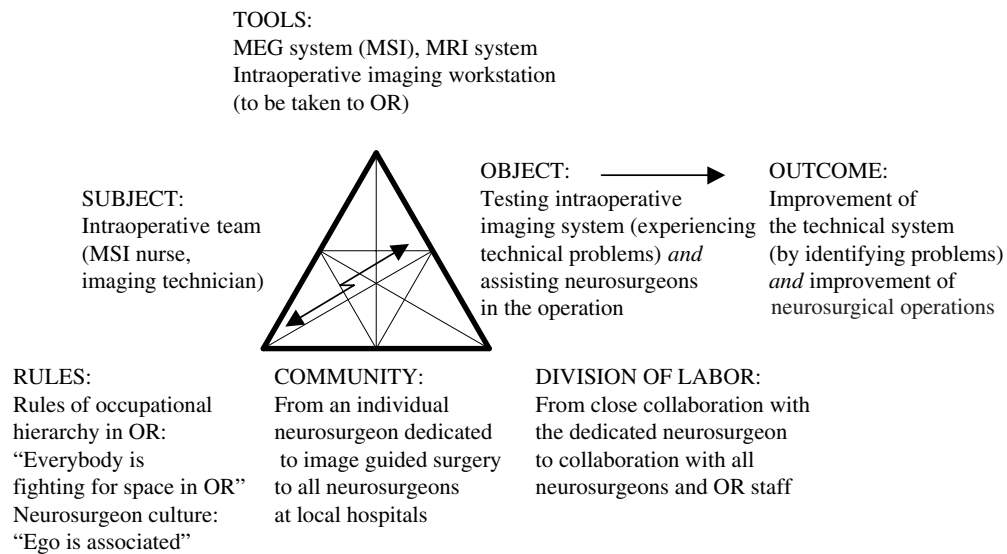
TOOLS:
MEG system (MSI), MRI system
Intraoperative imaging workstation
(to be taken to OR)

SUBJECT:
Intraoperative team
(MSI nurse,
imaging technician)

OBJECT:
Testing intraoperative imaging system (experiencing technical problems) *and* assisting neurosurgeons in the operation

OUTCOME:
Improvement of the technical system (by identifying problems) *and* improvement of neurosurgical operations

RULES:
Rules of occupational hierarchy in OR:
"Everybody is fighting for space in OR"
Neurosurgeon culture:
"Ego is associated"

COMMUNITY:
From an individual neurosurgeon dedicated to image guided surgery to all neurosurgeons at local hospitals

DIVISION OF LABOR:
From close collaboration with the dedicated neurosurgeon to collaboration with all neurosurgeons and OR staff